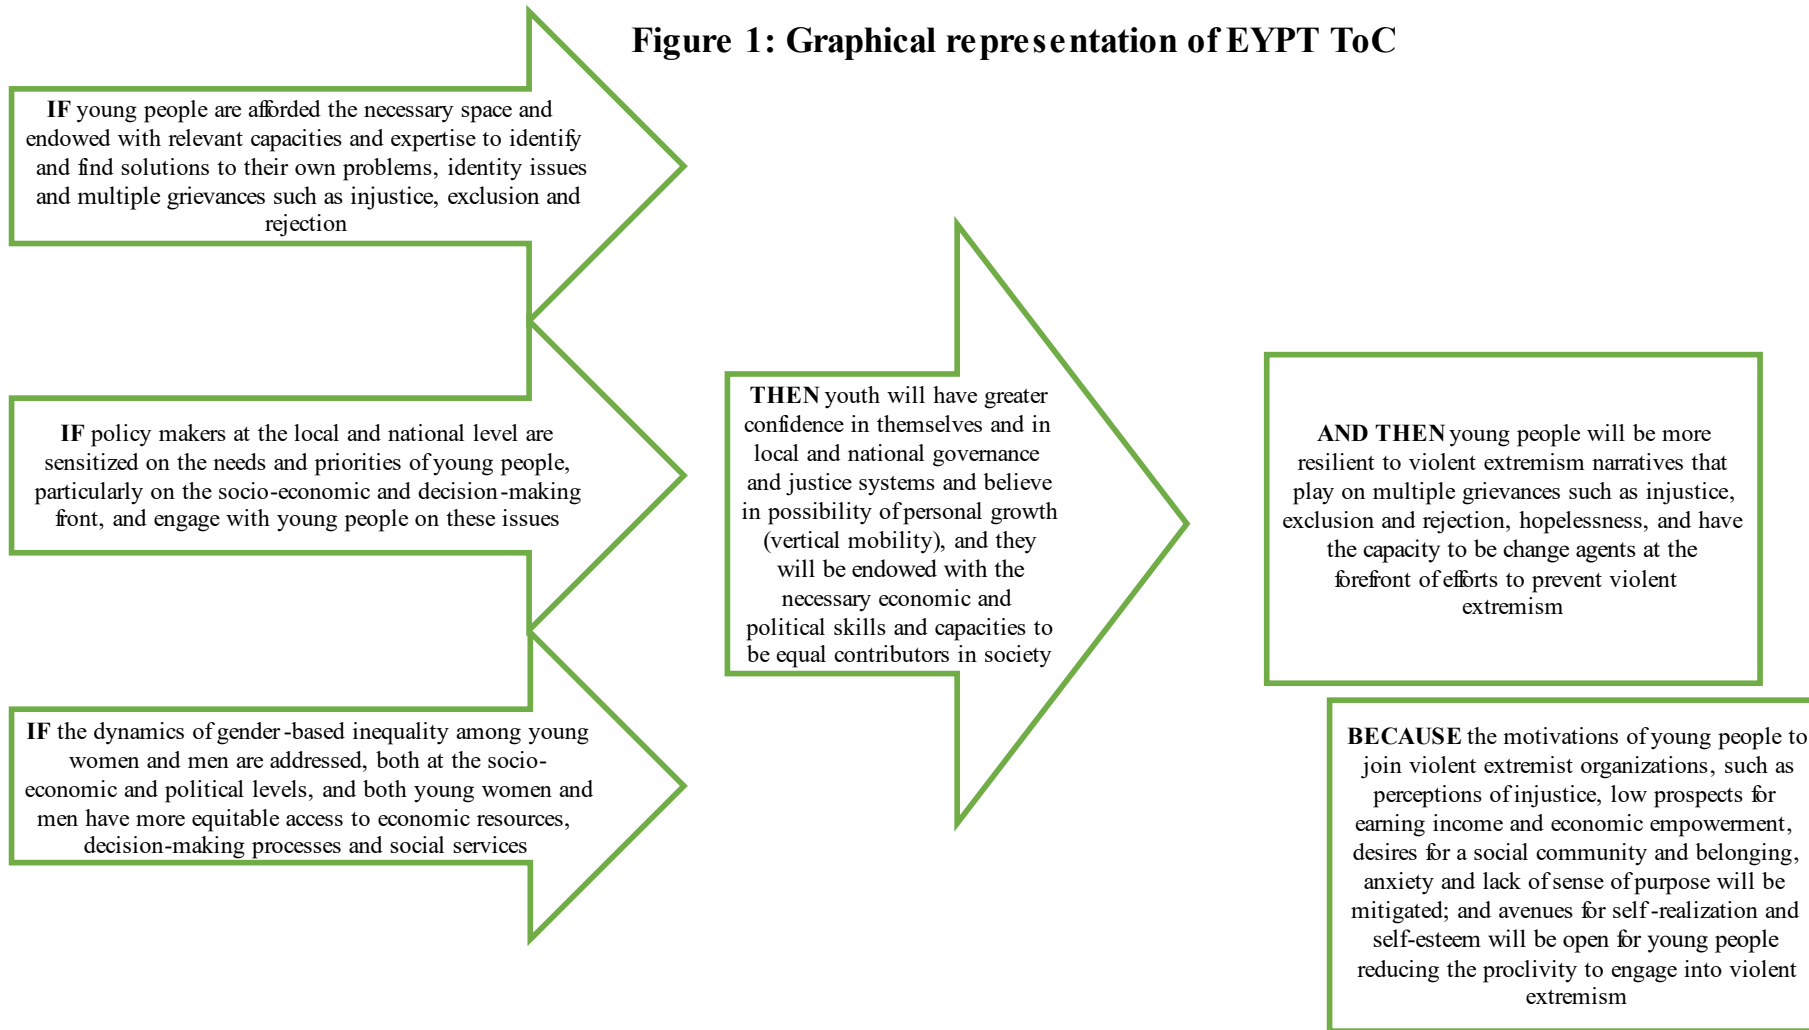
Figure 1: Graphical representation of EYPT ToC

IF young people are afforded the necessary space and endowed with relevant capacities and expertise to identify and find solutions to their own problems, identity issues and multiple grievances such as injustice, exclusion and rejection

IF policy makers at the local and national level are sensitized on the needs and priorities of young people, particularly on the socio-economic and decision-making front, and engage with young people on these issues

IF the dynamics of gender-based inequality among young women and men are addressed, both at the socio-economic and political levels, and both young women and men have more equitable access to economic resources, decision-making processes and social services

THEN youth will have greater confidence in themselves and in local and national governance and justice systems and believe in possibility of personal growth (vertical mobility), and they will be endowed with the necessary economic and political skills and capacities to be equal contributors in society

AND THEN young people will be more resilient to violent extremism narratives that play on multiple grievances such as injustice, exclusion and rejection, hopelessness, and have the capacity to be change agents at the forefront of efforts to prevent violent extremism

BECAUSE the motivations of young people to join violent extremist organizations, such as perceptions of injustice, low prospects for earning income and economic empowerment, desires for a social community and belonging, anxiety and lack of sense of purpose will be mitigated; and avenues for self-realization and self-esteem will be open for young people reducing the proclivity to engage into violent extremism